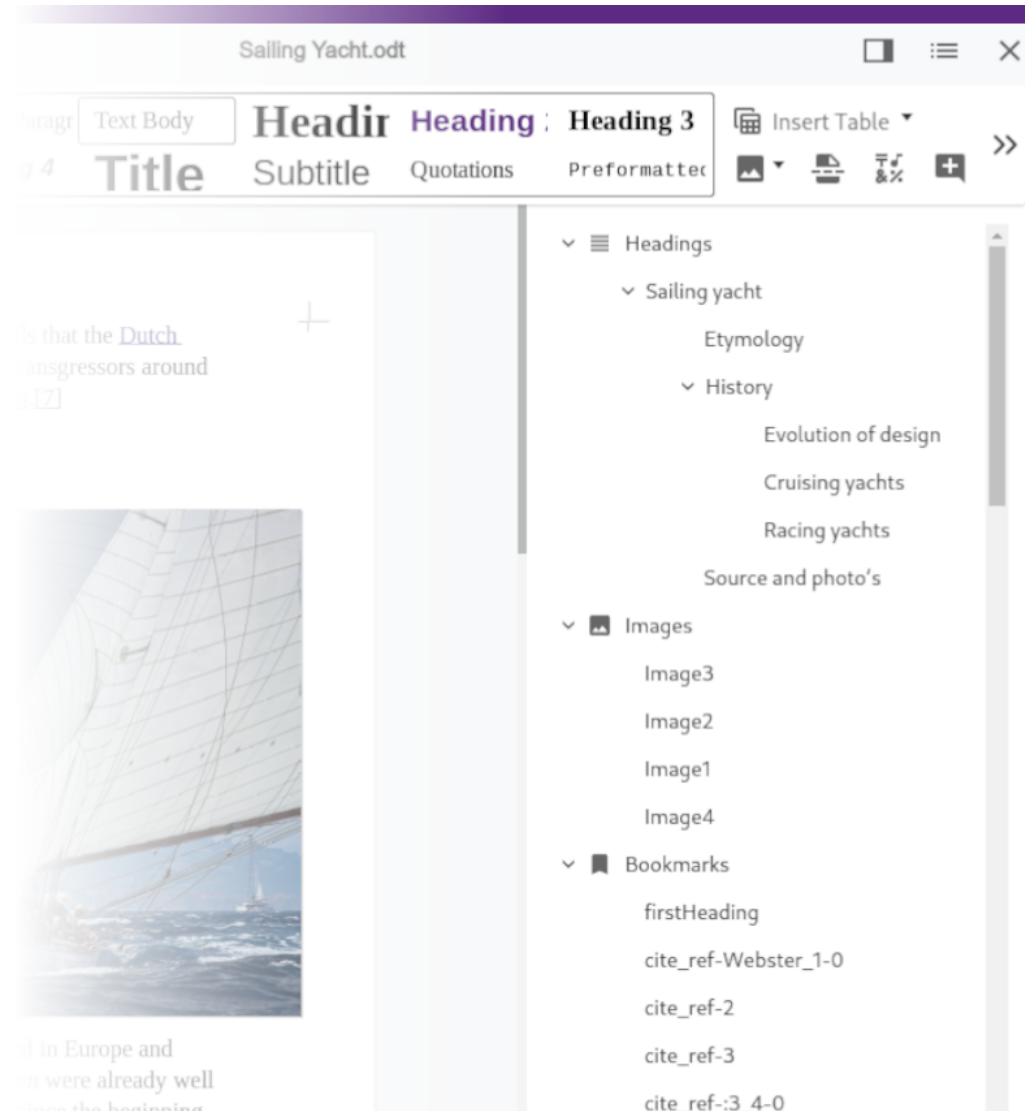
Sailing Yacht.odt

Paragr Text Body Headir Heading : Heading 3 Insert Table

g 4 Title Subtitle Quotations Preformattec

»

ls that the Dutch
ansgressors around
[7]

d in Europe and
were already well
since the beginning

Headings
Sailing yacht
Etymology
History
Evolution of design
Cruising yachts
Racing yachts
Source and photo's
Images
Image3
Image2
Image1
Image4
Bookmarks
firstHeading
cite_ref-Webster_1-0
cite_ref-2
cite_ref-3
cite_ref-:3_4-0